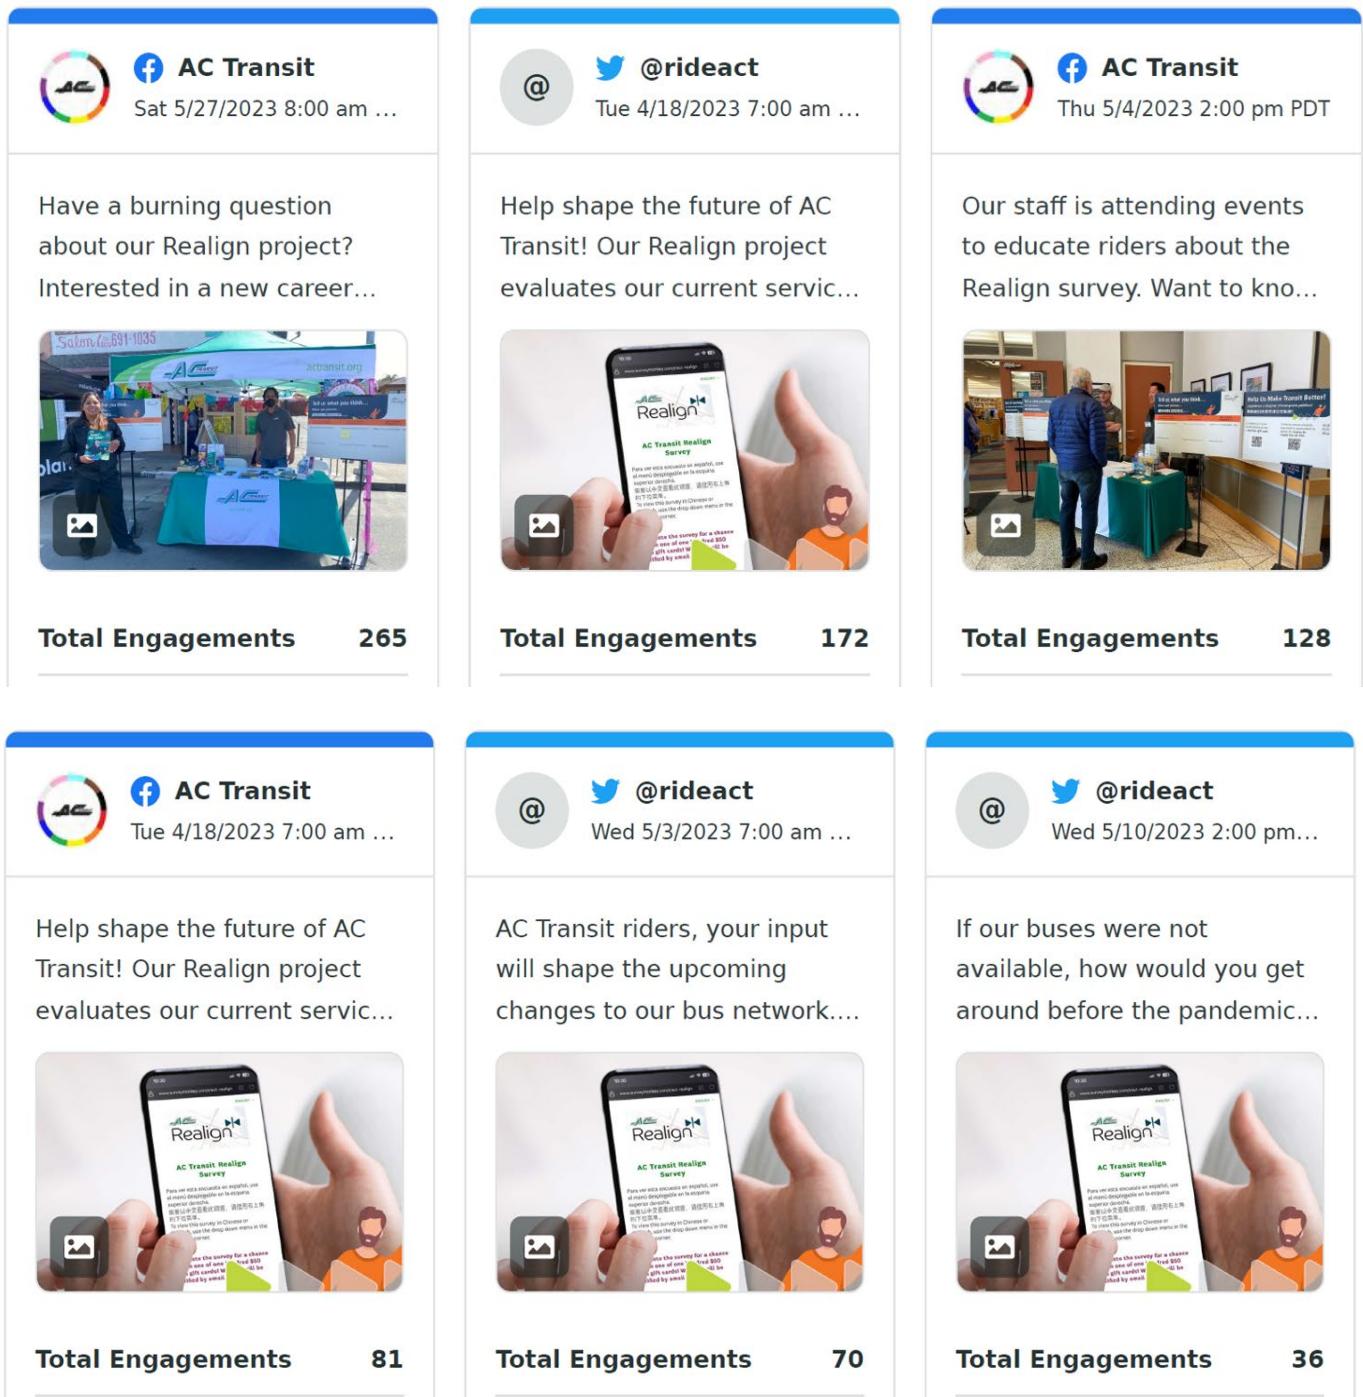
AC Transit
Sat 5/27/2023 8:00 am ...

Have a burning question about our Realign project? Interested in a new career...

Total Engagements 265

@rideact
Tue 4/18/2023 7:00 am ...

Help shape the future of AC Transit! Our Realign project evaluates our current servic...

Realign
AC Transit Realign Survey

Total Engagements 172

AC Transit
Thu 5/4/2023 2:00 pm PDT

Our staff is attending events to educate riders about the Realign survey. Want to kno...

Total Engagements 128

AC Transit
Tue 4/18/2023 7:00 am ...

Help shape the future of AC Transit! Our Realign project evaluates our current servic...

Realign
AC Transit Realign Survey

Total Engagements 81

@rideact
Wed 5/3/2023 7:00 am ...

AC Transit riders, your input will shape the upcoming changes to our bus network....

Realign
AC Transit Realign Survey

Total Engagements 70

@rideact
Wed 5/10/2023 2:00 pm...

If our buses were not available, how would you get around before the pandemic...

Realign
AC Transit Realign Survey

Total Engagements 36